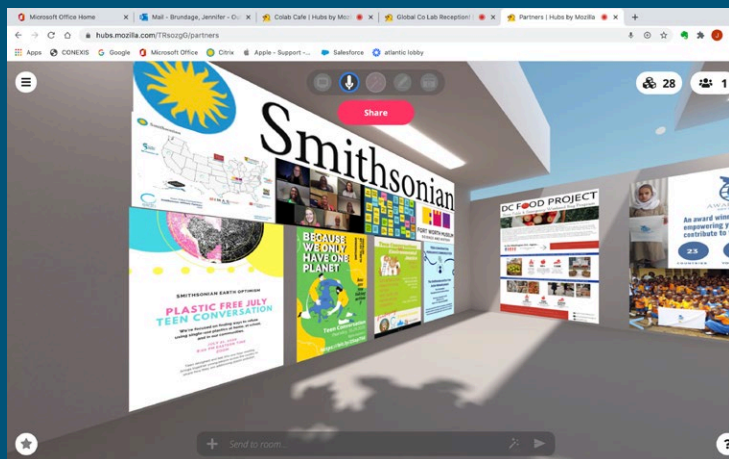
Microsoft Office Home
Mail - Brundage, Jennifer - Ou
Colab Cafe | Hubs by Mo
Global Co Lab Reception
Partners | Hubs by Mozilla

hubs.mozilla.com/TRsozgG/partners

Apps CONEXIS Google Microsoft Office Citrix Apple - Support -... Salesforce atlantic lobby

28 1

Share

Smithsonian

DC FOOD PROJECT

An award win empowering y contribute to

23

BECAUSE WE ONLY HAVE ONE PLANET

FORT WORTH MUSEUM

SMITHSONIAN EARTH OPTIMISM

PLASTIC FREE JULY TEEN CONVERSATION

Teen Conversation

Send to room...